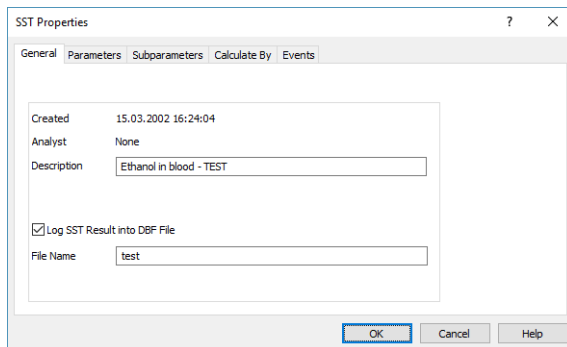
SST Properties

?

X

General Parameters Subparameters Calculate By Events

Created 15.03.2002 16:24:04

Analyst None

Description Ethanol in blood - TEST

☑ Log SST Result into DBF File

File Name test

OK Cancel Help